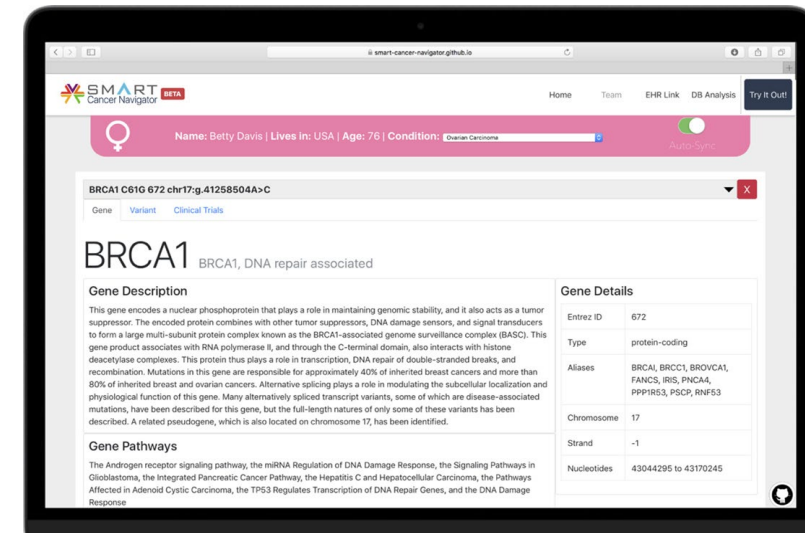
smart-cancer-navigator.github.io

SMART Cancer Navigator BETA

Home Team EHR Link DB Analysis Try It Out!

Name: Betty Davis | Lives in: USA | Age: 76 | Condition: Ovarian Carcinoma

Auto-Sync

BRCA1 C61G 672 chr17:g.41258504A>C

X

Gene Variant Clinical Trials

BRCA1 BRCA1, DNA repair associated

Gene Description

This gene encodes a nuclear phosphoprotein that plays a role in maintaining genomic stability, and it also acts as a tumor suppressor. The encoded protein combines with other tumor suppressors, DNA damage sensors, and signal transducers to form a large multi-subunit protein complex known as the BRCA1-associated genome surveillance complex (BASC). This gene product associates with RNA polymerase II, and through the C-terminal domain, also interacts with histone deacetylase complexes. This protein thus plays a role in transcription, DNA repair of double-stranded breaks, and recombination. Mutations in this gene are responsible for approximately 40% of inherited breast cancers and more than 80% of inherited breast and ovarian cancers. Alternative splicing plays a role in modulating the subcellular localization and physiological function of this gene. Many alternatively spliced transcript variants, some of which are disease-associated mutations, have been described for this gene, but the full-length natures of only some of these variants has been described. A related pseudogene, which is also located on chromosome 17, has been identified.

Gene Pathways

The Androgen receptor signaling pathway, the miRNA Regulation of DNA Damage Response, the Signaling Pathways in Glioblastoma, the Integrated Pancreatic Cancer Pathway, the Hepatitis C and Hepatocellular Carcinoma, the Pathways Affected in Adenoid Cystic Carcinoma, the TP53 Regulates Transcription of DNA Repair Genes, and the DNA Damage Response

Gene Details

| | |
|---|---|
| Entrez ID | 672 |
| Type | protein-coding |
| Aliases | BRCAI, BRCC1, BROVCA1, FANCS, IRIS, PNCA4, PPP1R53, PSCP, RNF53 |
| Chromosome | 17 |
| Strand | -1 |
| Nucleotides | 43044295 to 43170245 |